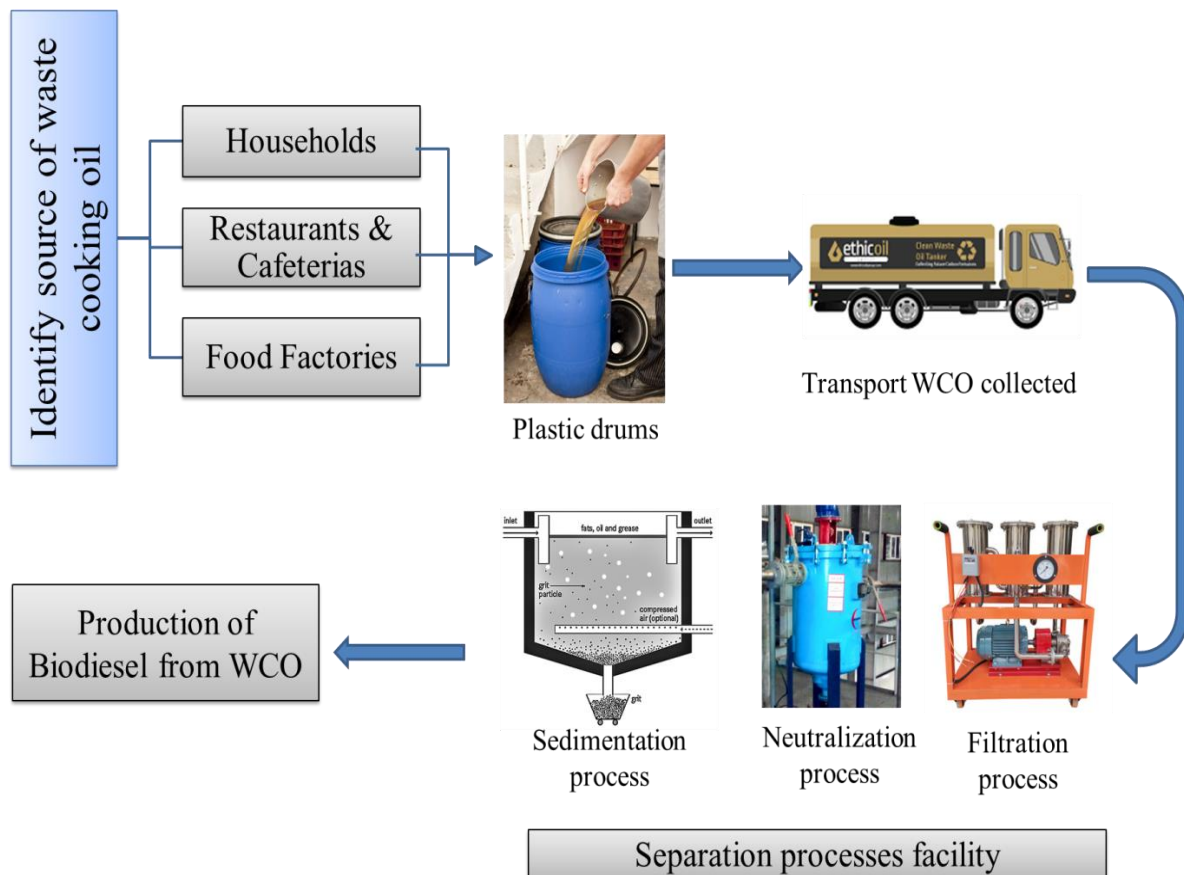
Identify source of waste cooking oil

Households

Restaurants & Cafeterias

Food Factories

Plastic drums

ethicoil

Clean Waste Oil Tanker

Transport WCO collected

inlet

fats, oil and grease

outlet

grit particle

compressed air (optional)

grit

Production of Biodiesel from WCO

Sedimentation process

Neutralization process

Filtration process

Separation processes facility